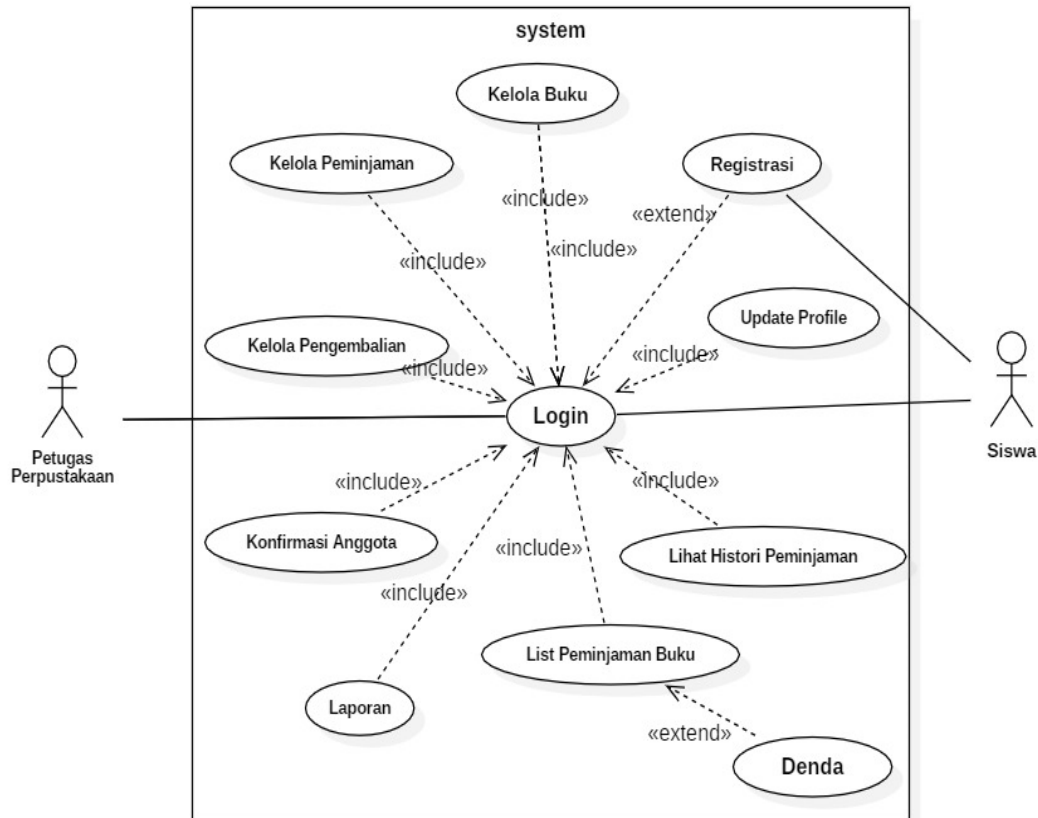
system

Kelola Buku

Kelola Peminjaman

Registrasi

«include»

«extend»

«include»

«include»

Update Profile

Kelola Pengembalian

«include»

«include»

Login

Petugas Perpustakaan

Siswa

«include»

«include»

Konfirmasi Anggota

«include»

Lihat Histori Peminjaman

«include»

List Peminjaman Buku

Laporan

«extend»

Denda